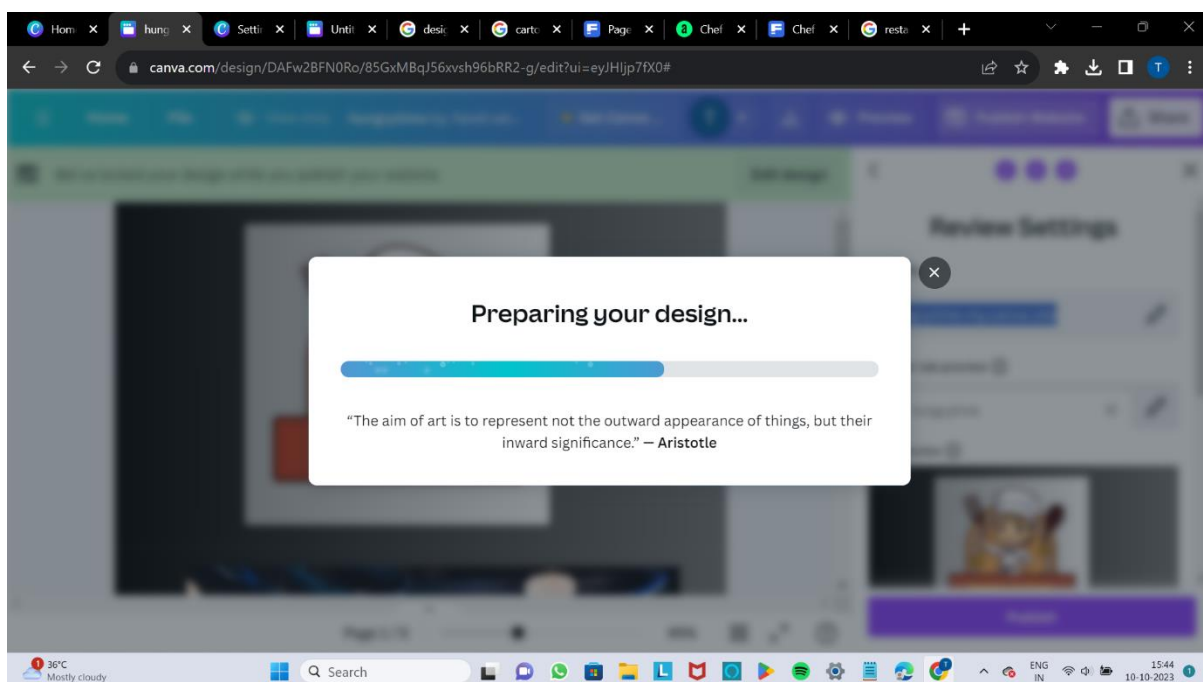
Hom × hung × Setti × Untit × desic × carto × Page × Chef × Chef × resta × +

canva.com/design/DAFw2BFN0Ro/85GxMBqJ56xvsh96bRR2-g/edit?ui=eyJHIjp7fX0#

Review Settings

Preparing your design...

"The aim of art is to represent not the outward appearance of things, but their inward significance." — Aristotle

36°C
Mostly cloudy

Search

ENG
IN

15:44
10-10-2023